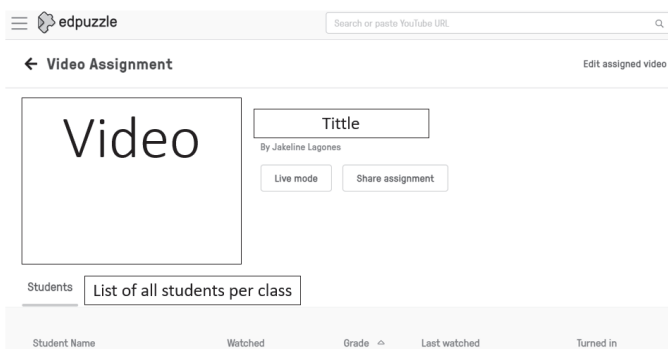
edpuzzle

Search or paste YouTube URL

← Video Assignment

Edit assigned video

Video

Tittle

By Jakeline Lagones

Live mode

Share assignment

Students

List of all students per class

| Student Name | Watched | Grade | Last watched | Turned in |
|---|---|---|---|---|